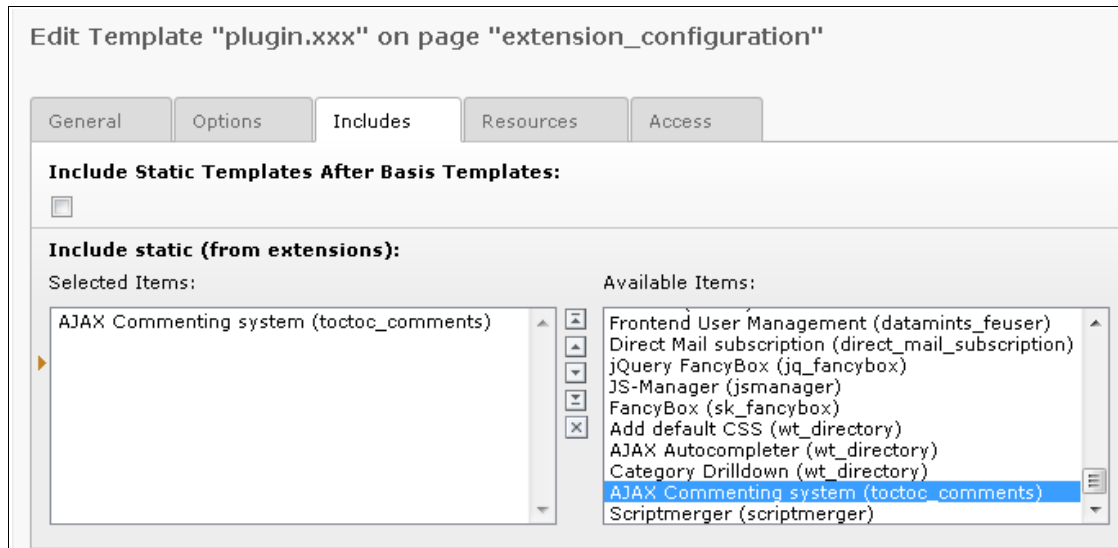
Edit Template "plugin.xxx" on page "extension_configuration"

General | Options | Includes | Resources | Access

Include Static Templates After Basis Templates:

Include static (from extensions):

Selected Items:

AJAX Commenting system (toctoc_comments)

Available Items:

Frontend User Management (datamints_feuser)
Direct Mail subscription (direct_mail_subscription)
jQuery FancyBox (jq_fancybox)
JS-Manager (jsmanager)
FancyBox (sk_fancybox)
Add default CSS (wt_directory)
AJAX Autocompleter (wt_directory)
Category Drilldown (wt_directory)
AJAX Commenting system (toctoc_comments)
Scriptmerger (scriptmerger)